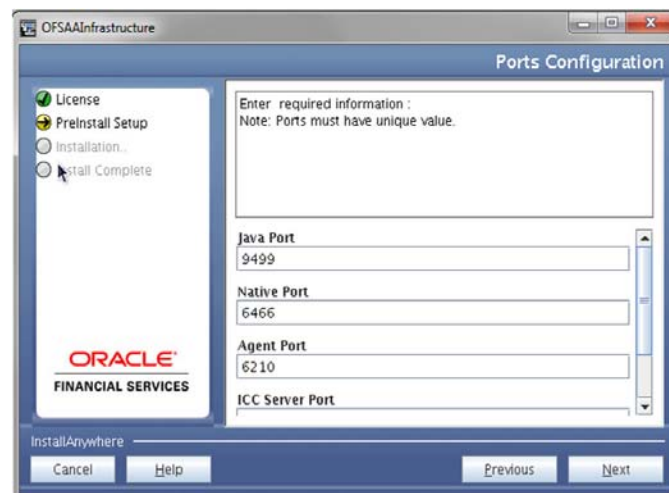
OFSAAInfrastructure

Ports Configuration

License
PreInstall Setup
Installation..
Install Complete

ORACLE
FINANCIAL SERVICES

Enter required information :
Note: Ports must have unique value.

Java Port
9499
Native Port
6466
Agent Port
6210
ICC Server Port

InstallAnywhere
Cancel
Help
Previous
Next